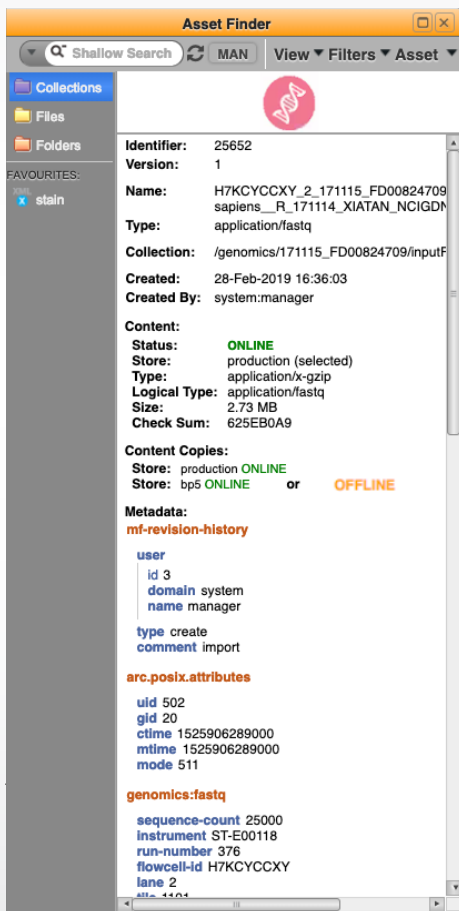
Asset Finder

Shallow Search MAN View ▾ Filters ▾ Asset ▾

Collections
Files
Folders
FAVOURITES:
XML
stain

Identifier: 25652
Version: 1
Name: H7KCYCCXY_2_171115_FD00824709 sapiens__R_171114_XIATAN_NCIGDN
Type: application/fastq
Collection: /genomics/171115_FD00824709/inputF
Created: 28-Feb-2019 16:36:03
Created By: system:manager

Content:
Status: ONLINE
Store: production (selected)
Type: application/x-gzip
Logical Type: application/fastq
Size: 2.73 MB
Check Sum: 625EB0A9

Content Copies:
Store: production ONLINE
Store: bp5 ONLINE or OFFLINE

Metadata:
mf-revision-history
user
id 3
domain system
name manager
type create
comment import

arc.posix.attributes
uid 502
gid 20
ctime 1525906289000
mtime 1525906289000
mode 511

genomics:fastq
sequence-count 25000
instrument ST-E00118
run-number 376
flowcell-id H7KCYCCXY
lane 2
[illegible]